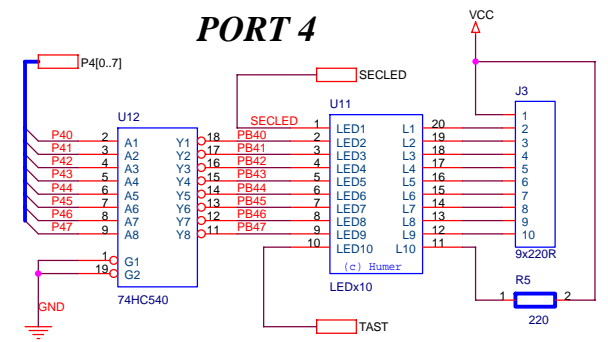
PORT 4

VCC

P4[0..7]

SECLED

U12

P40
P41
P42
P43
P44
P45
P46
P47

2 A1 Y1 18
3 A2 Y2 17
4 A3 Y3 16
5 A4 Y4 15
6 A5 Y5 14
7 A6 Y6 13
8 A7 Y7 12
9 A8 Y8 11

1 G1
19 G2

74HC540

GND

PB40
PB41
PB42
PB43
PB44
PB45
PB46
PB47

SECLED

U11

1 LED1 L1 20
2 LED2 L2 19
3 LED3 L3 18
4 LED4 L4 17
5 LED5 L5 16
6 LED6 L6 15
7 LED7 L7 14
8 LED8 L8 13
9 LED9 L9 12
10 LED10 L10 11

(c) Humer

LEDx10

J3

1
2
3
4
5
6
7
8
9
10

9x220R

R5

1 2

220

TAST